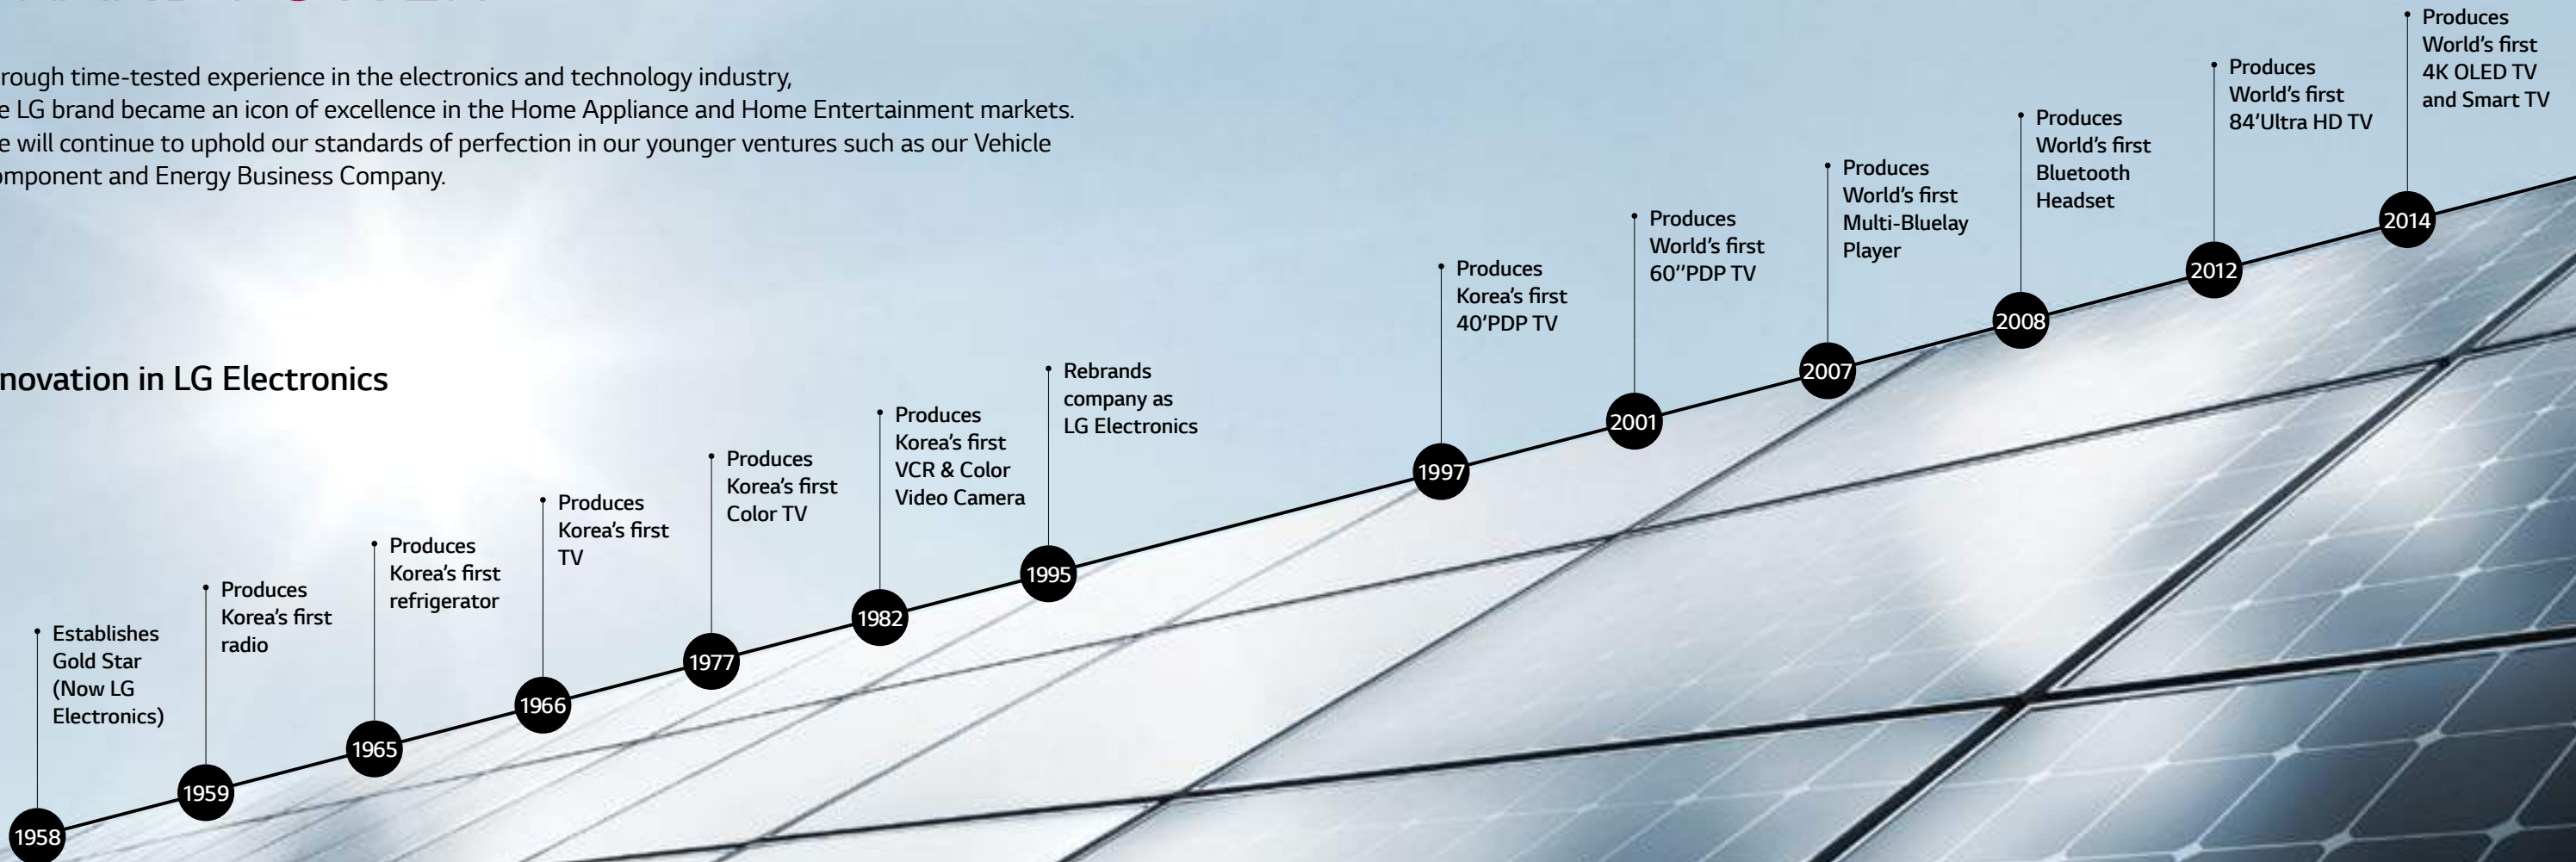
rough time-tested experience in the electronics and technology industry,
e LG brand became an icon of excellence in the Home Appliance and Home Entertainment markets.
e will continue to uphold our standards of perfection in our younger ventures such as our Vehicle
omponent and Energy Business Company.

nnovation in LG Electronics

1958
Establishes Gold Star (Now LG Electronics)

1959
Produces Korea's first radio

1965
Produces Korea's first refrigerator

1966
Produces Korea's first TV

1977
Produces Korea's first Color TV

1982
Produces Korea's first VCR & Color Video Camera

1995
Rebrands company as LG Electronics

1997
Produces Korea's first 40'PDP TV

2001
Produces World's first 60''PDP TV

2007
Produces World's first Multi-Bluelay Player

2008
Produces World's first Bluetooth Headset

2012
Produces World's first 84'Ultra HD TV

2014
Produces World's first 4K OLED TV and Smart TV